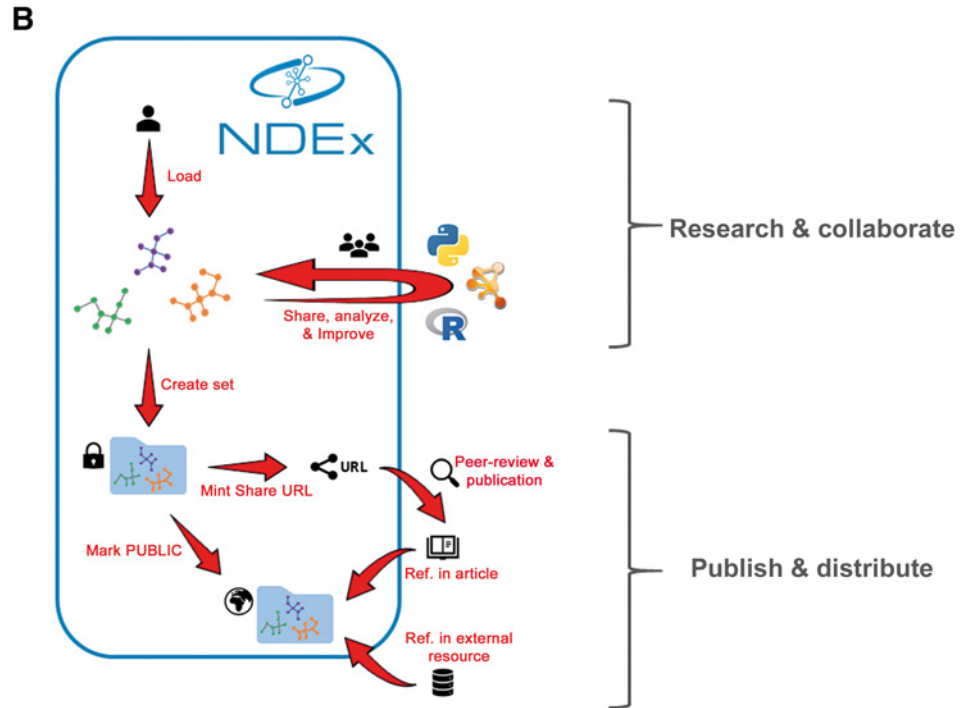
B

NDEx

Load

Share, analyze, & Improve

R

Research & collaborate

Create set

Mint Share URL

URL

Peer-review & publication

Mark PUBLIC

Ref. in article

Publish & distribute

Ref. in external resource